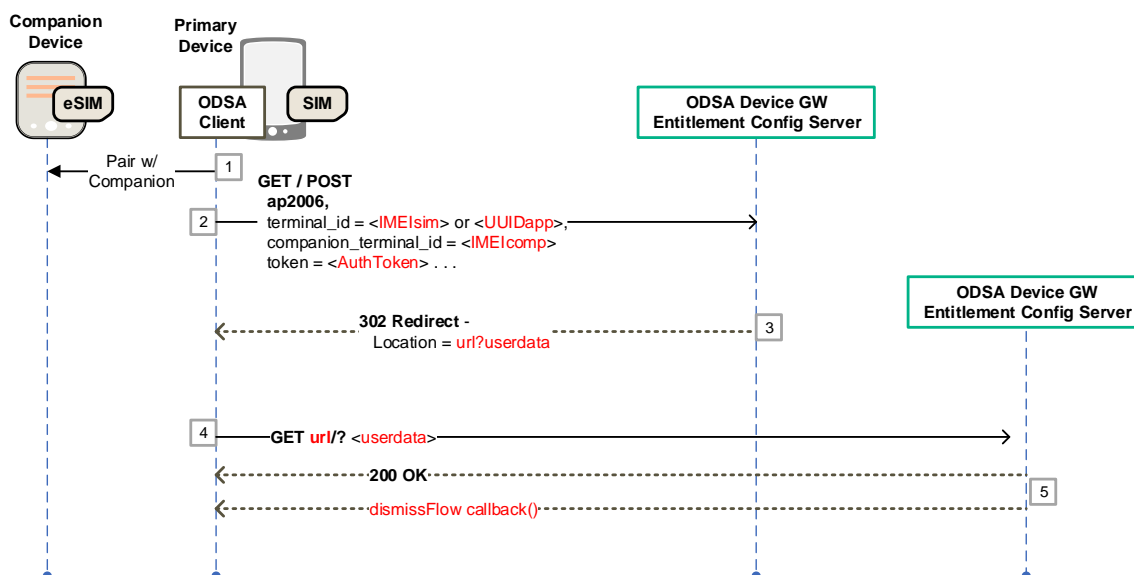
Companion Device

Primary Device

eSIM

ODSA Client

SIM

ODSA Device GW Entitlement Config Server

1 Pair w/ Companion

GET / POST
ap2006,
2 terminal_id = <IMEIsim> or <UUIDapp>,
companion_terminal_id = <IMEIcomp>
token = <AuthToken> . . .

ODSA Device GW Entitlement Config Server

302 Redirect -
Location = url?userdata 3

4 GET url/? <userdata>

200 OK

5

dismissFlow callback()